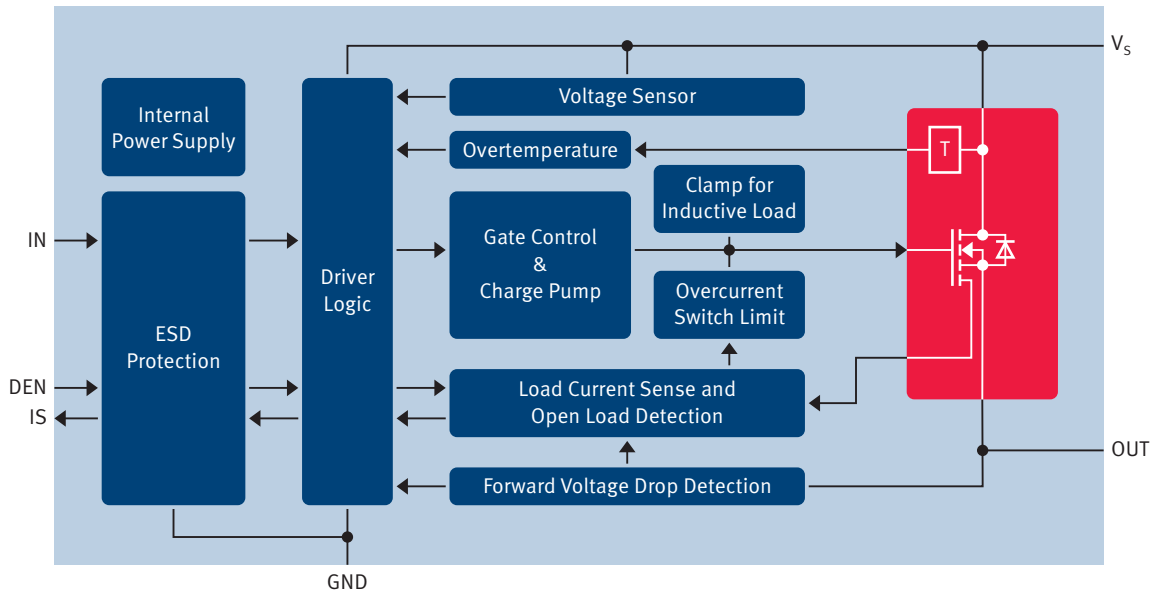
$V_S$

Internal Power Supply

Voltage Sensor

Overtemperature

T

Clamp for Inductive Load

Gate Control & Charge Pump

IN

Driver Logic

Overcurrent Switch Limit

ESD Protection

DEN

IS

Load Current Sense and Open Load Detection

OUT

Forward Voltage Drop Detection

GND